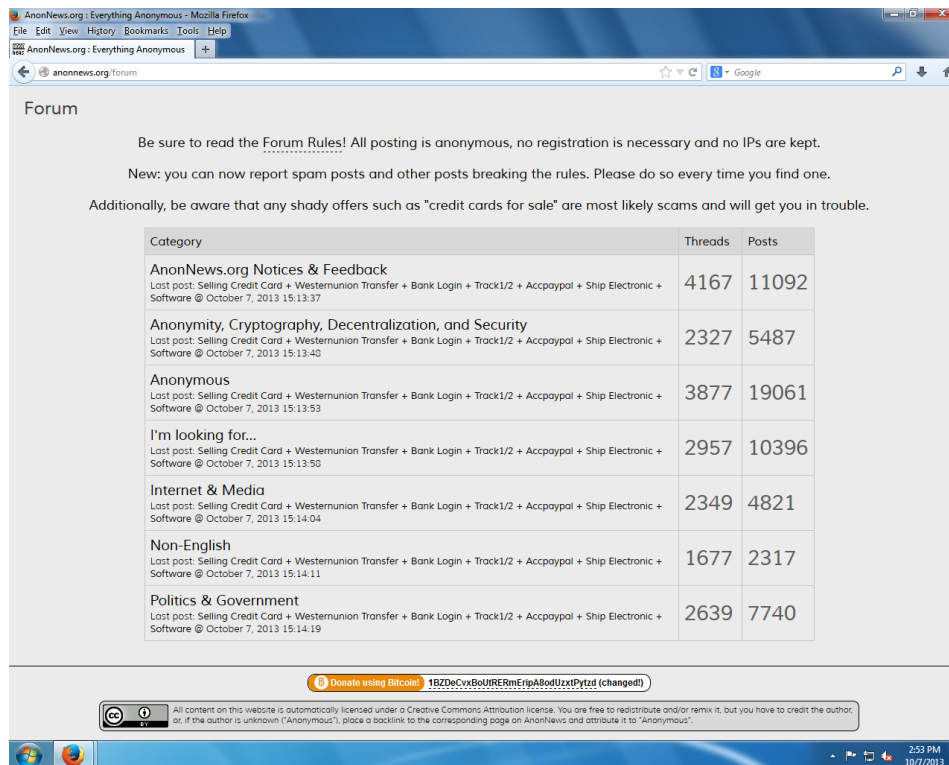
AnonNews.org : Everything Anonymous - Mozilla Firefox

File Edit View History Bookmarks Tools Help

AnonNews.org : Everything Anonymous +

anonnews.org/forum

Google

Forum

Be sure to read the Forum Rules! All posting is anonymous, no registration is necessary and no IPs are kept.

New: you can now report spam posts and other posts breaking the rules. Please do so every time you find one.

Additionally, be aware that any shady offers such as "credit cards for sale" are most likely scams and will get you in trouble.

| Category | Threads | Posts |
|---|---|---|
| AnonNews.org Notices & Feedback<br>Last post: Selling Credit Card + Westernunion Transfer + Bank Login + Track1/2 + Accpaypal + Ship Electronic + Software @ October 7, 2013 15:13:37 | 4167 | 11092 |
| Anonymity, Cryptography, Decentralization, and Security<br>Last post: Selling Credit Card + Westernunion Transfer + Bank Login + Track1/2 + Accpaypal + Ship Electronic + Software @ October 7, 2013 15:13:40 | 2327 | 5487 |
| Anonymous<br>Last post: Selling Credit Card + Westernunion Transfer + Bank Login + Track1/2 + Accpaypal + Ship Electronic + Software @ October 7, 2013 15:13:53 | 3877 | 19061 |
| I'm looking for...<br>Last post: Selling Credit Card + Westernunion Transfer + Bank Login + Track1/2 + Accpaypal + Ship Electronic + Software @ October 7, 2013 15:13:50 | 2957 | 10396 |
| Internet & Media<br>Last post: Selling Credit Card + Westernunion Transfer + Bank Login + Track1/2 + Accpaypal + Ship Electronic + Software @ October 7, 2013 15:14:04 | 2349 | 4821 |
| Non-English<br>Last post: Selling Credit Card + Westernunion Transfer + Bank Login + Track1/2 + Accpaypal + Ship Electronic + Software @ October 7, 2013 15:14:11 | 1677 | 2317 |
| Politics & Government<br>Last post: Selling Credit Card + Westernunion Transfer + Bank Login + Track1/2 + Accpaypal + Ship Electronic + Software @ October 7, 2013 15:14:19 | 2639 | 7740 |

Donate using Bitcoin! 1BZDeCvxBoUtRERmEripA8odUzxtPytzd (changed!)

All content on this website is automatically licensed under a Creative Commons Attribution license. You are free to redistribute and/or remix it, but you have to credit the author, or, if the author is unknown ("Anonymous"), place a backlink to the corresponding page on AnonNews and attribute it to "Anonymous".

2:53 PM
10/7/2013